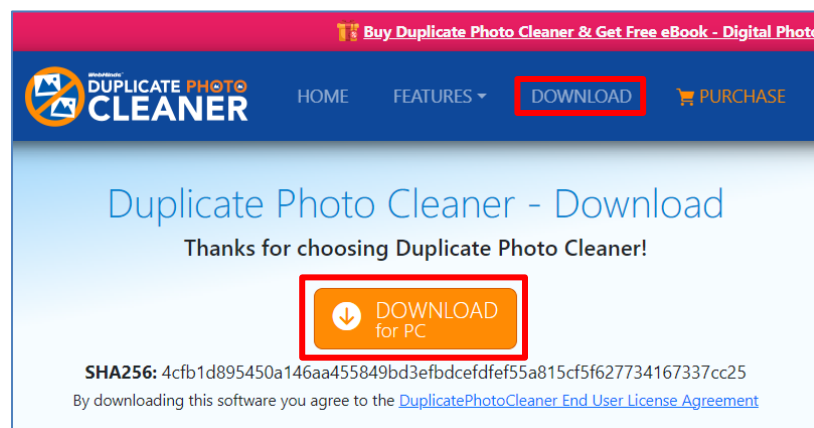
Buy Duplicate Photo Cleaner & Get Free eBook - Digital Photo

WebMinds DUPLICATE PHOTO CLEANER

HOME FEATURES DOWNLOAD PURCHASE

Duplicate Photo Cleaner - Download

Thanks for choosing Duplicate Photo Cleaner!

DOWNLOAD for PC

SHA256: 4cfb1d895450a146aa455849bd3efbdcefdfef55a815cf5f627734167337cc25

By downloading this software you agree to the DuplicatePhotoCleaner End User License Agreement